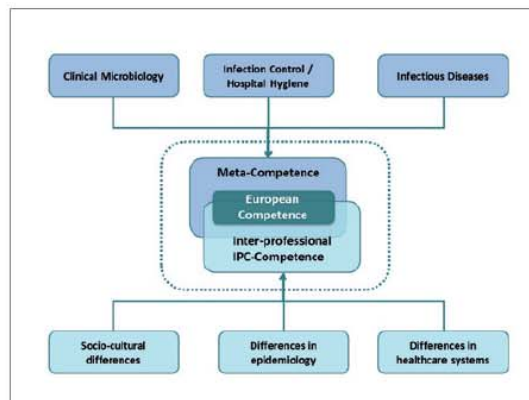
Clinical Microbiology

Infection Control / Hospital Hygiene

Infectious Diseases

Meta-Competence

European Competence

Inter-professional IPC-Competence

Socio-cultural differences

Differences in epidemiology

Differences in healthcare systems